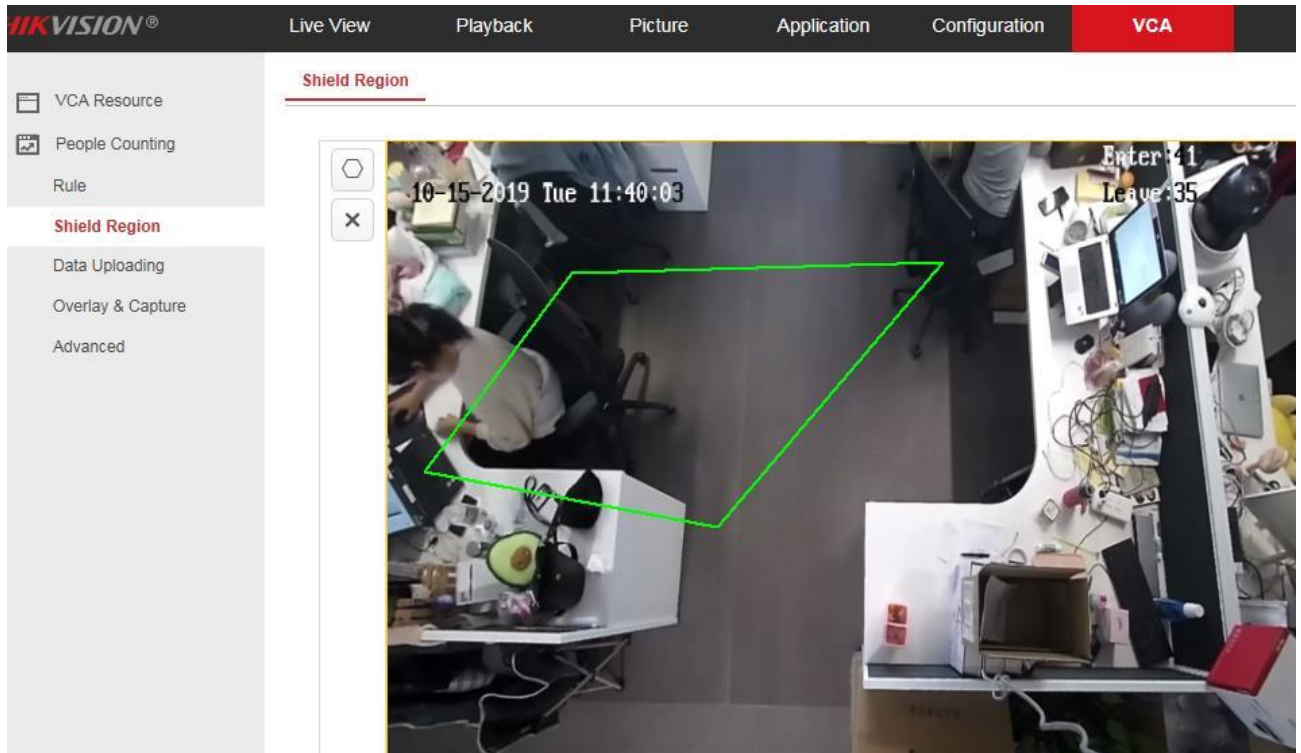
IKVISION®

Live View
Playback
Picture
Application
Configuration
VCA

VCA Resource
People Counting
Rule
Shield Region
Data Uploading
Overlay & Capture
Advanced

Shield Region

×

10-15-2019 Tue 11:40:03

Enter:41
Leave:35